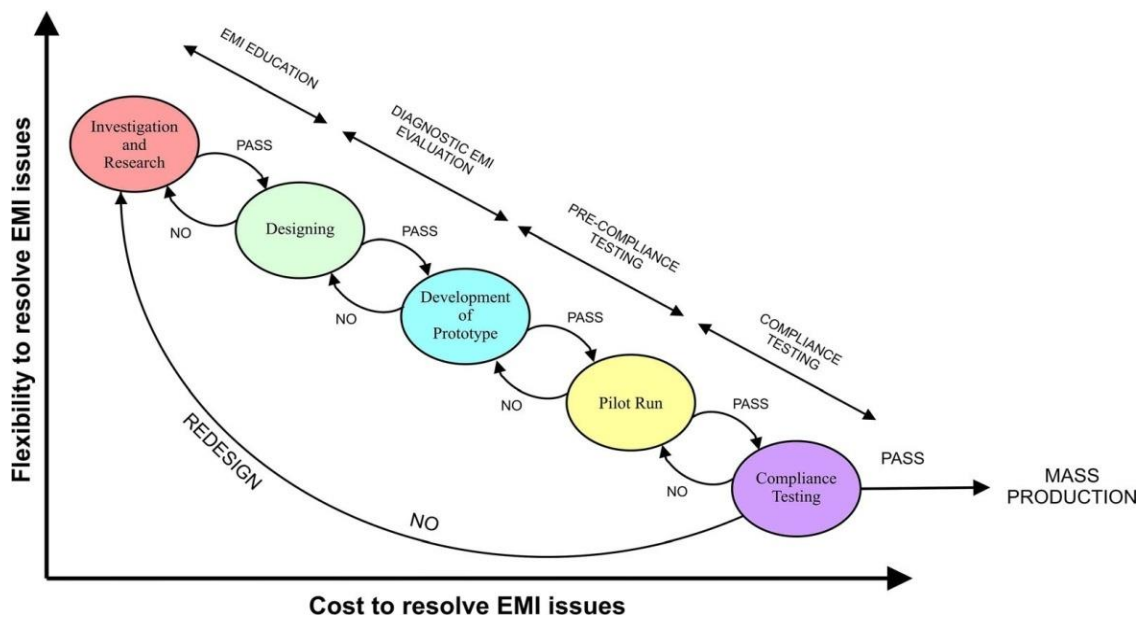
Flexibility to resolve EMI issues

EMI EDUCATION

DIAGNOSTIC EMI EVALUATION

PRE-COMPLIANCE TESTING

COMPLIANCE TESTING

Investigation and Research

PASS

NO

Designing

PASS

NO

Development of Prototype

PASS

NO

Pilot Run

PASS

NO

Compliance Testing

PASS

MASS PRODUCTION

REDESIGN

NO

Cost to resolve EMI issues